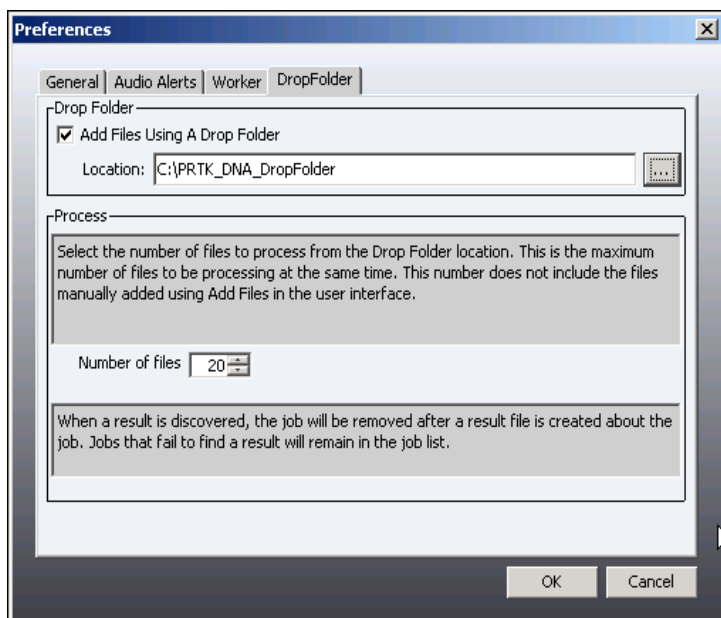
Preferences

General | Audio Alerts | Worker | DropFolder

Drop Folder

Add Files Using A Drop Folder

Location: C:\PRTK_DNA_DropFolder ...

Process

Select the number of files to process from the Drop Folder location. This is the maximum number of files to be processing at the same time. This number does not include the files manually added using Add Files in the user interface.

Number of files 20

When a result is discovered, the job will be removed after a result file is created about the job. Jobs that fail to find a result will remain in the job list.

OK Cancel